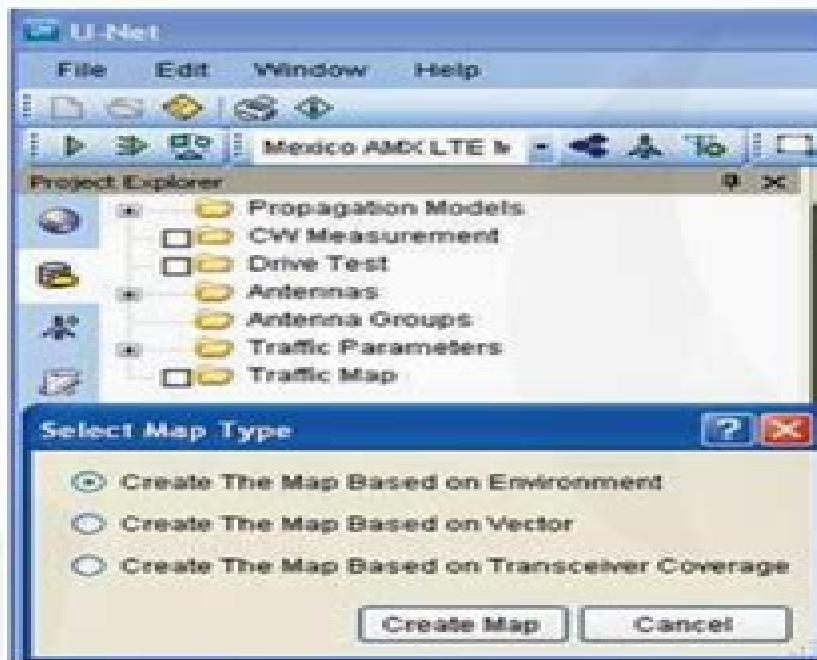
U-Net

File Edit Window Help

Mexico AMX LTE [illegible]

Project Explorer

Propagation Models
CW Measurement
Drive Test
Antennas
Antenna Groups
Traffic Parameters
Traffic Map

Select Map Type

Create The Map Based on Environment
Create The Map Based on Vector
Create The Map Based on Transceiver Coverage

Create Map
Cancel